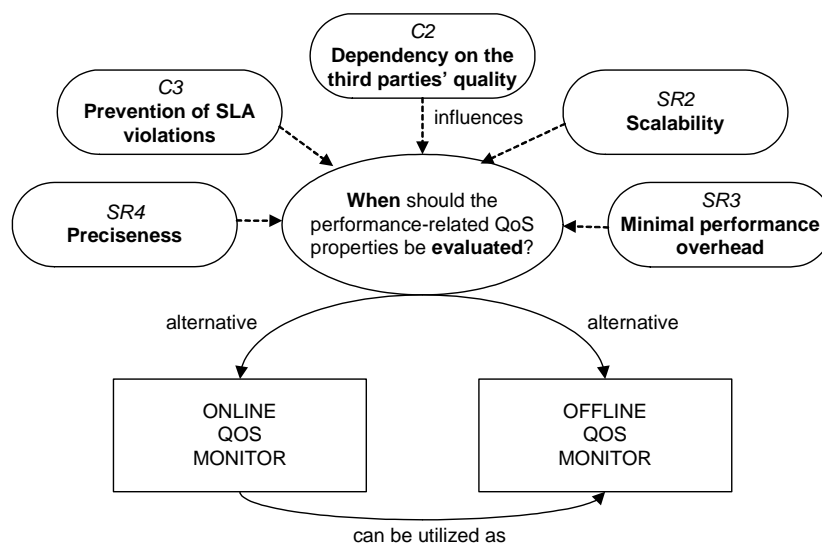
C2
Dependency on the third parties' quality

C3
Prevention of SLA violations

influences

SR2
Scalability

SR4
Preciseness

When should the performance-related QoS properties be evaluated?

SR3
Minimal performance overhead

alternative

alternative

ONLINE
QOS
MONITOR

OFFLINE
QOS
MONITOR

can be utilized as